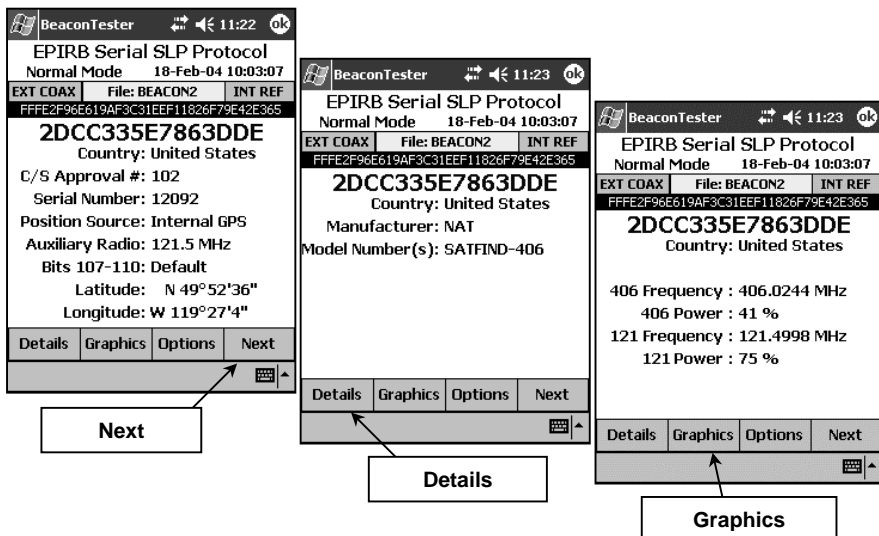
BeaconTester 11:22 ok
EPIRB Serial SLP Protocol
Normal Mode 18-Feb-04 10:03:07
EXT COAX File: BEACON2 INT REF
FFFE2F96E619AF3C31EEF11826F79E42E365
2DCC335E7863DDE
Country: United States
C/S Approval #: 102
Serial Number: 12092
Position Source: Internal GPS
Auxiliary Radio: 121.5 MHz
Bits 107-110: Default
Latitude: N 49°52'36"
Longitude: W 119°27'4"
Details Graphics Options Next

Next

BeaconTester 11:23 ok
EPIRB Serial SLP Protocol
EXT COAX File: BEACON2 INT REF
FFFE2F96E619AF3C31EEF11826F79E42E365
2DCC335E7863DDE
Country: United States
Manufacturer: NAT
Model Number(s): SATFIND-406
Details Graphics Options Next

Details

BeaconTester 11:23 ok
EPIRB Serial SLP Protocol
Normal Mode 18-Feb-04 10:03:07
EXT COAX File: BEACON2 INT REF
FFFE2F96E619AF3C31EEF11826F79E42E365
2DCC335E7863DDE
Country: United States
406 Frequency : 406.0244 MHz
406 Power : 41 %
121 Frequency : 121.4998 MHz
121 Power : 75 %
Details Graphics Options Next

Graphics